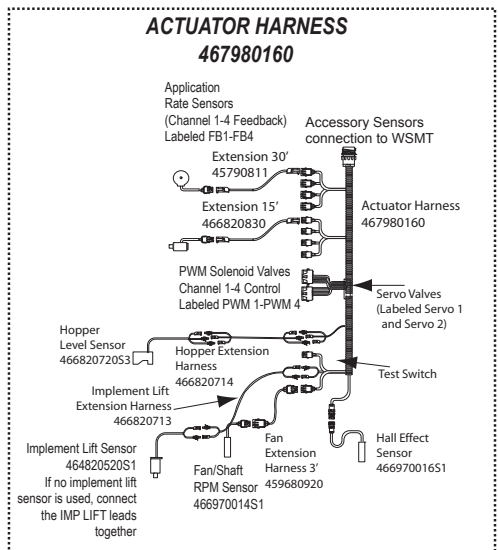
ACTUATOR HARNESS
467980160

Application Rate Sensors (Channel 1-4 Feedback) Labeled FB1-FB4

Accessory Sensors connection to WSMT

Extension 30′
45790811

Extension 15′
466820830

Actuator Harness
467980160

PWM Solenoid Valves Channel 1-4 Control Labeled PWM 1-PWM 4

Servo Valves (Labeled Servo 1 and Servo 2)

Hopper Level Sensor
466820720S3

Hopper Extension Harness
466820714

Test Switch

Implement Lift Extension Harness
466820713

Fan Extension Harness 3′
459680920

Implement Lift Sensor
464820520S1
If no implement lift sensor is used, connect the IMP LIFT leads together

Fan/Shaft RPM Sensor
466970014S1

Hall Effect Sensor
466970016S1